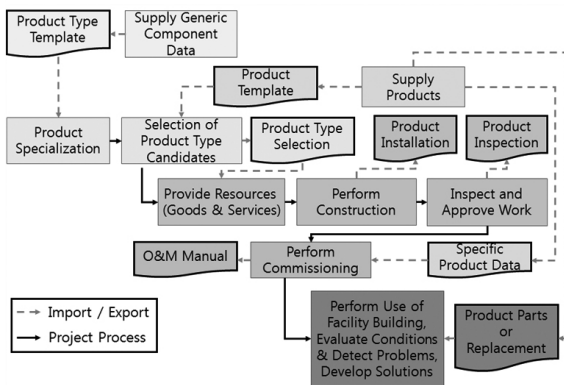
Product Type Template

Supply Generic Component Data

Product Template

Supply Products

Product Specialization

Selection of Product Type Candidates

Product Type Selection

Product Installation

Product Inspection

Provide Resources (Goods & Services)

Perform Construction

Inspect and Approve Work

O&M Manual

Perform Commissioning

Specific Product Data

Import / Export

Project Process

Perform Use of Facility Building, Evaluate Conditions & Detect Problems, Develop Solutions

Product Parts or Replacement